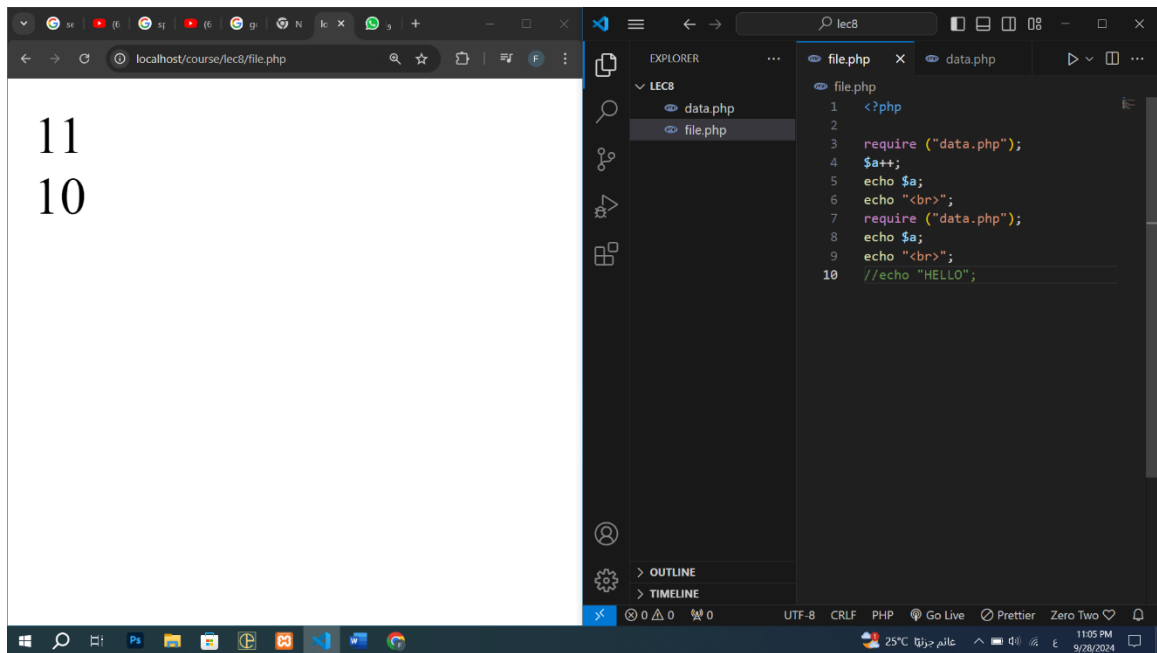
se (6 sp (6 gi N lε ×

localhost/course/lec8/file.php

11
10

lec8

EXPLORER ···
LEC8
data.php
file.php

file.php × data.php

file.php
1 <?php
2
3 require ("data.php");
4 $a++;
5 echo $a;
6 echo "<br>";
7 require ("data.php");
8 echo $a;
9 echo "<br>";
10 //echo "HELLO";

> OUTLINE
> TIMELINE

⊗ 0 ⚠ 0 0 UTF-8 CRLF PHP Go Live Prettier Zero Two

25°C غائم جزئيًا ع 11:05 PM 9/28/2024